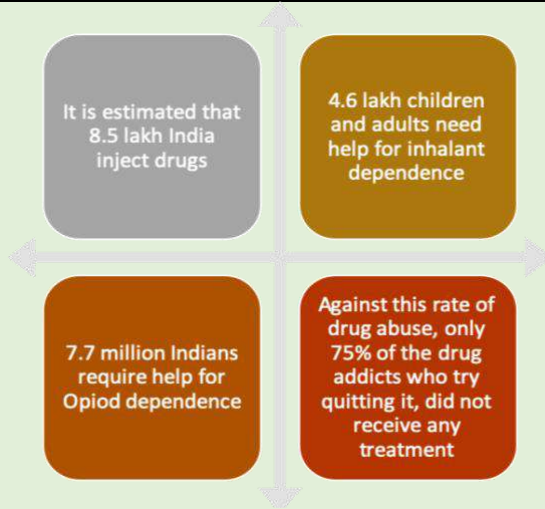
It is estimated that 8.5 lakh India inject drugs

4.6 lakh children and adults need help for inhalant dependence

7.7 million Indians require help for Opiod dependence

Against this rate of drug abuse, only 75% of the drug addicts who try quitting it, did not receive any treatment